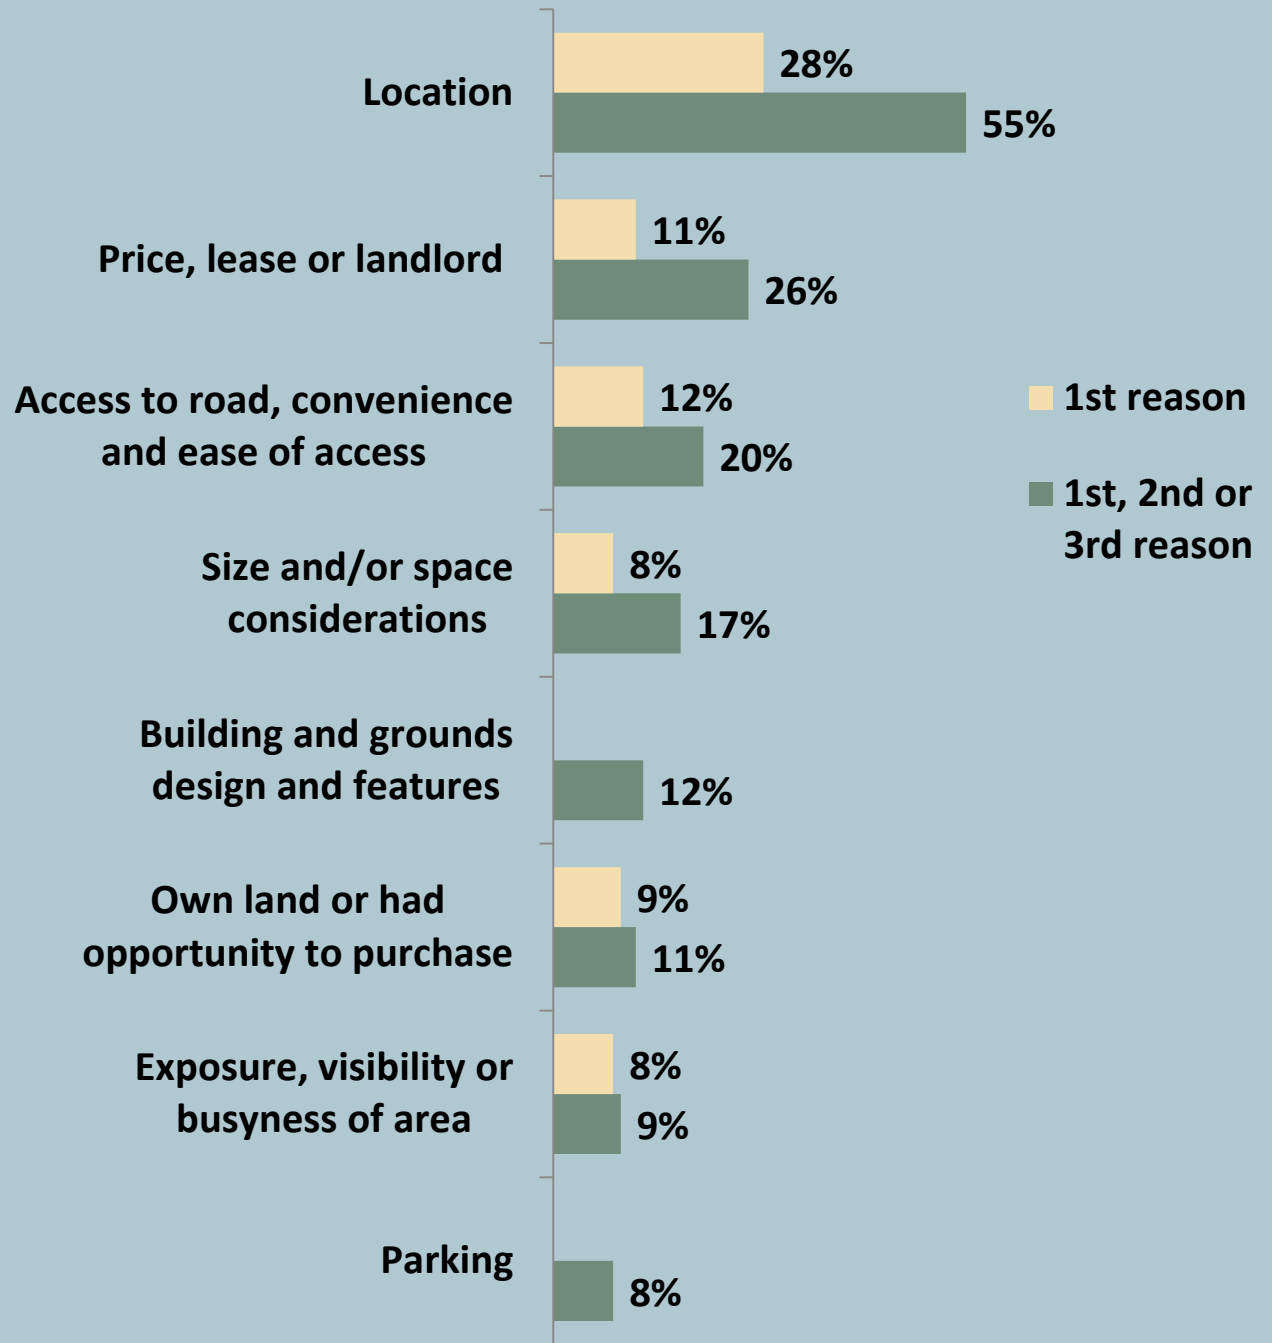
Location
28%
55%

Price, lease or landlord
11%
26%

Access to road, convenience and ease of access
12%
20%

Size and/or space considerations
8%
17%

Building and grounds design and features
12%

Own land or had opportunity to purchase
9%
11%

Exposure, visibility or busyness of area
8%
9%

Parking
8%

1st reason

1st, 2nd or 3rd reason